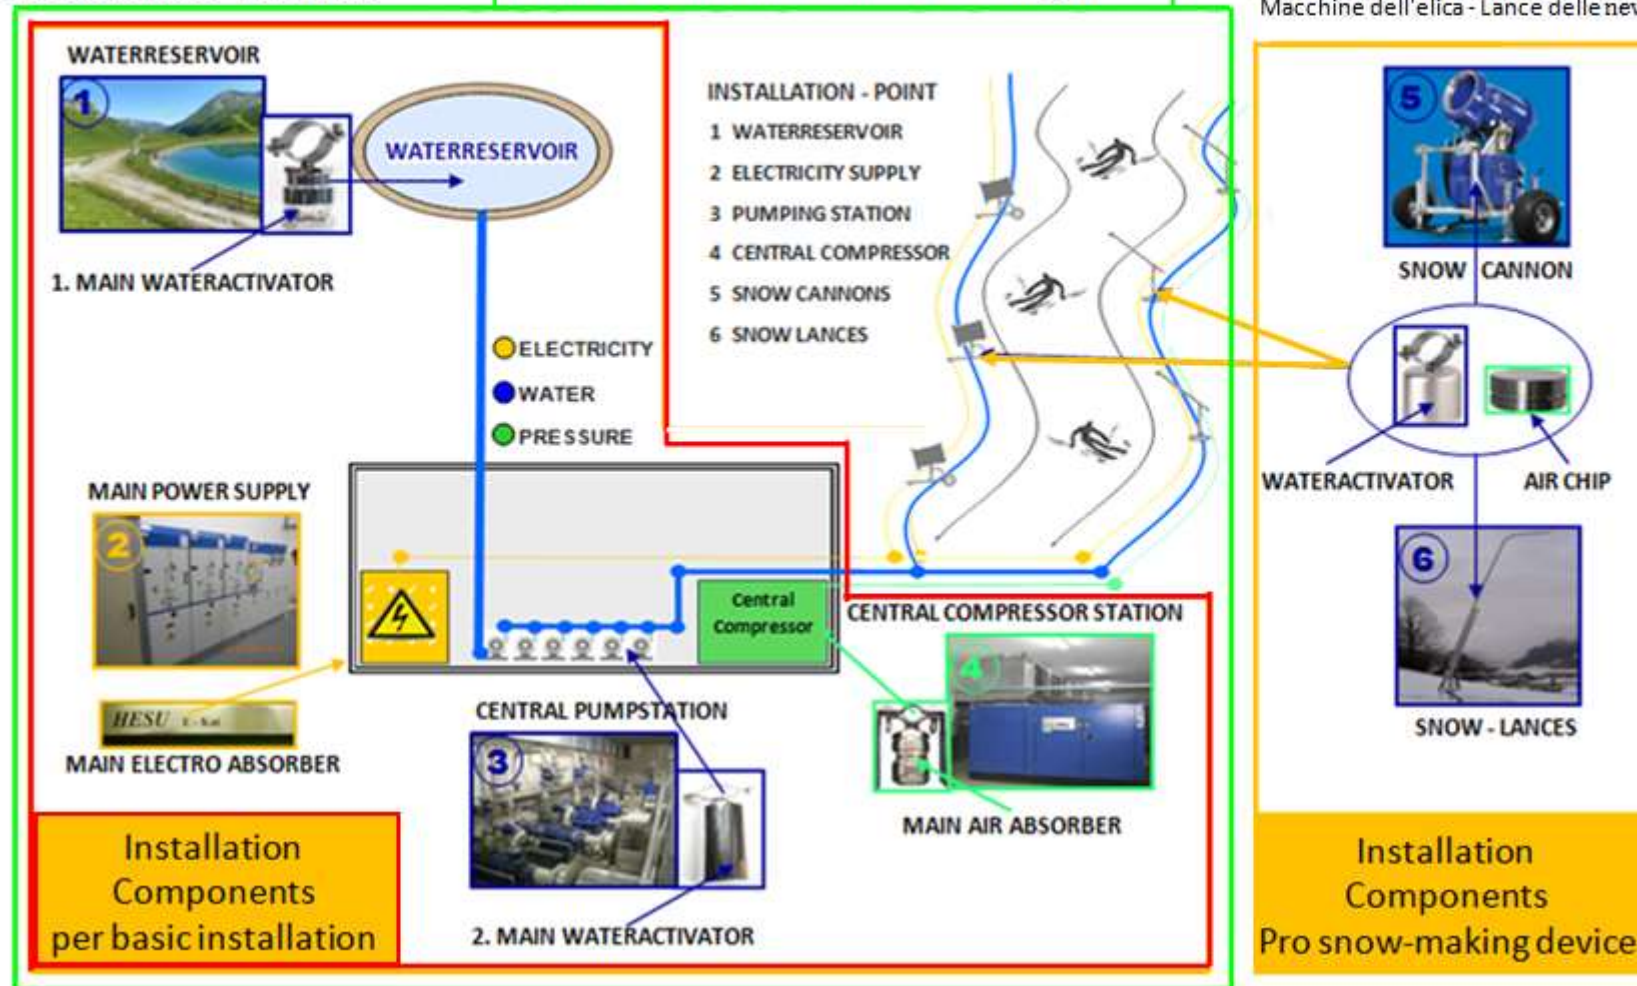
Macchine dell'elica - Lance delle nev

WATERRESERVOIR

1

WATERRESERVOIR

1. MAIN WATERACTIVATOR

INSTALLATION - POINT
1 WATERRESERVOIR
2 ELECTRICITY SUPPLY
3 PUMPING STATION
4 CENTRAL COMPRESSOR
5 SNOW CANNONS
6 SNOW LANCES

ELECTRICITY
WATER
PRESSURE

MAIN POWER SUPPLY

2

Central Compressor

CENTRAL COMPRESSOR STATION

4

HESU

MAIN ELECTRO ABSORBER

CENTRAL PUMPSTATION

3

MAIN AIR ABSORBER

Installation Components per basic installation

2. MAIN WATERACTIVATOR

5

SNOW CANNON

WATERACTIVATOR

AIR CHIP

6

SNOW - LANCES

Installation Components Pro snow-making device